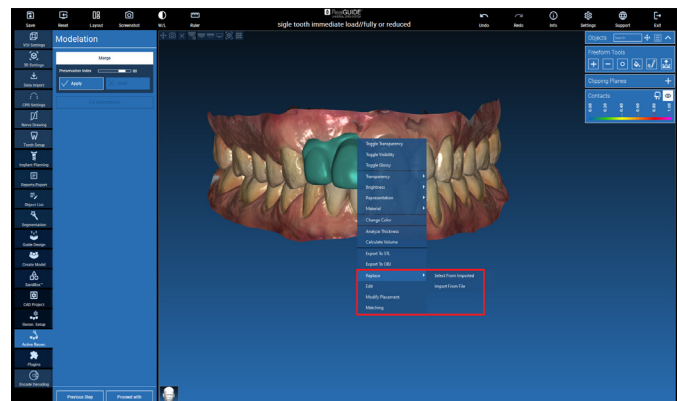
Save Reset Layout Screenshot W/L Ruler

realGUIDE

sigle tooth immediate load//fully or reduced

Undo Redo Info Settings Support Exit

VOI Settings
3D Settings
Data Import
CPR Settings
Nerve Drawing
Tooth Setup
Implant Planning
Dataset Export
Object List
Segmentation
Guide Design
Create Model
SandBox™
CAD Project
Screw. Setup
Active Boxes
Plugins
Decode Encoding

Modelation

Merge

Preservation Index 80

Apply

Previous Step Proceed with

Toggle Transparency
Toggle Visibility
Toggle Glossy
Transparency
Brightness
Representation
Material
Change Color
Analyze Thickness
Calculate Volume
Export To STL
Export To OBJ
Replace
Edit
Modify Placement
Matching

Select From Imported
Import From File

Objects
Freeform Tools
Clipping Planes
Contacts